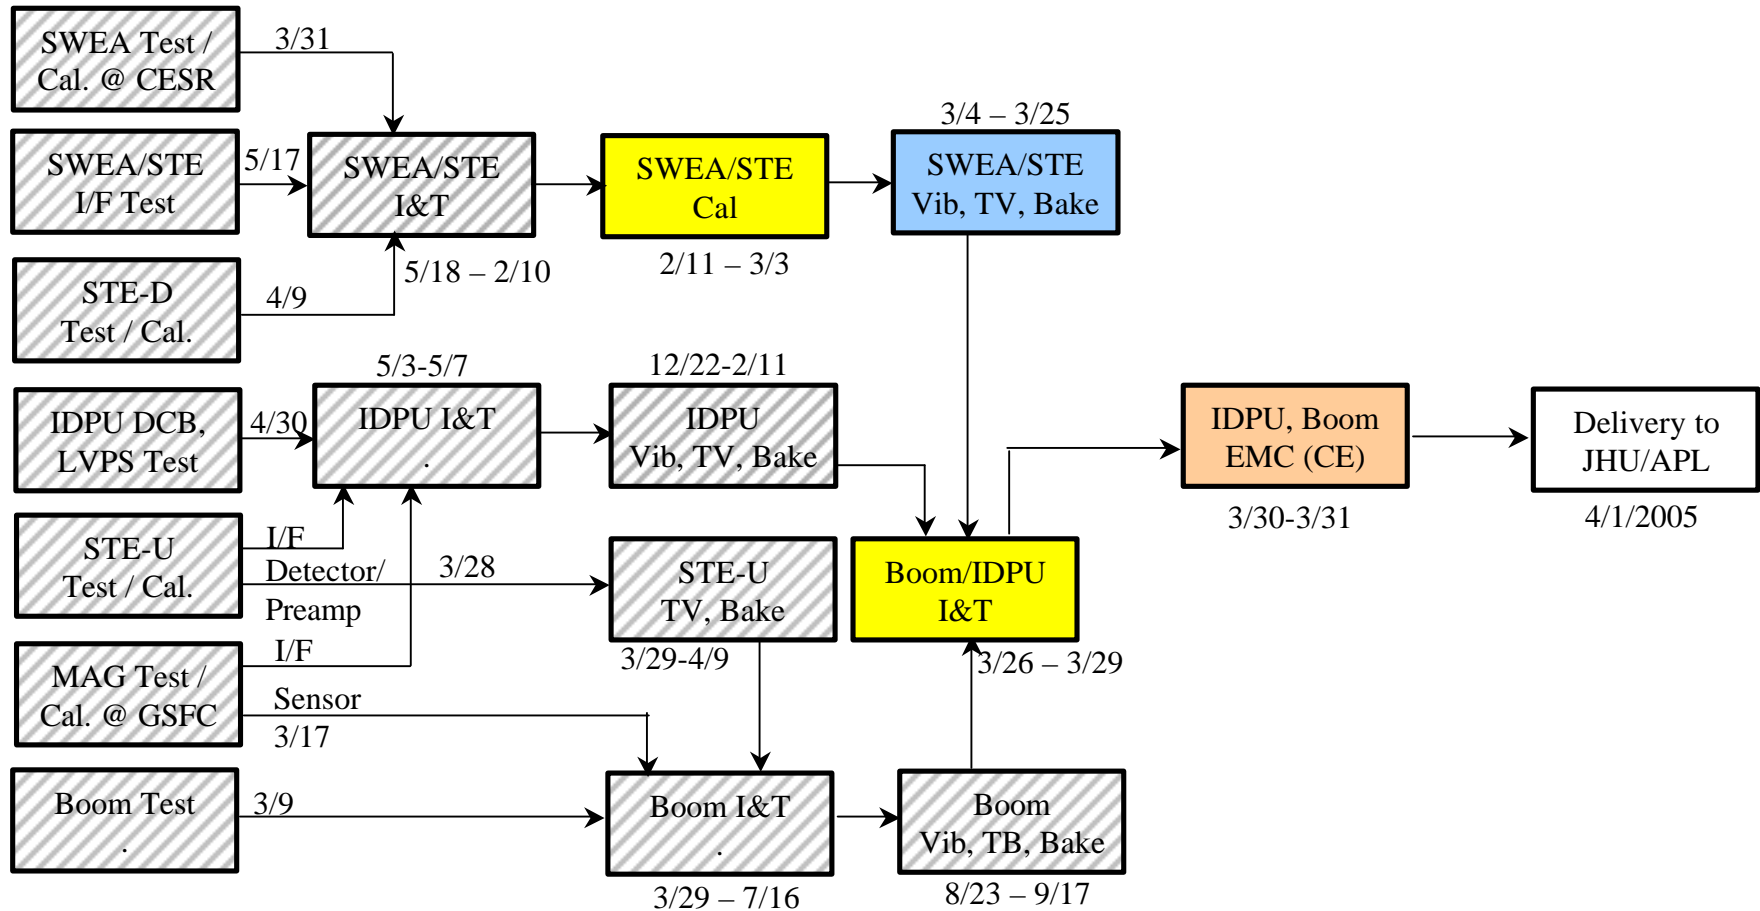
SWEA Test / Cal. @ CESR

3/31

SWEA/STE I/F Test

5/17

SWEA/STE I&T

5/18 – 2/10

STE-D Test / Cal.

4/9

SWEA/STE Cal

2/11 – 3/3

3/4 – 3/25

SWEA/STE Vib, TV, Bake

IDPU DCB, LVPS Test

4/30

5/3-5/7

IDPU I&T
.

12/22-2/11

IDPU Vib, TV, Bake

IDPU, Boom EMC (CE)

3/30-3/31

Delivery to JHU/APL

4/1/2005

STE-U Test / Cal.

I/F

Detector/ Preamp

3/28

STE-U TV, Bake

3/29-4/9

Boom/IDPU I&T

3/26 – 3/29

MAG Test / Cal. @ GSFC

I/F

Sensor

3/17

Boom Test
.

3/9

Boom I&T
.

3/29 – 7/16

Boom Vib, TB, Bake

8/23 – 9/17